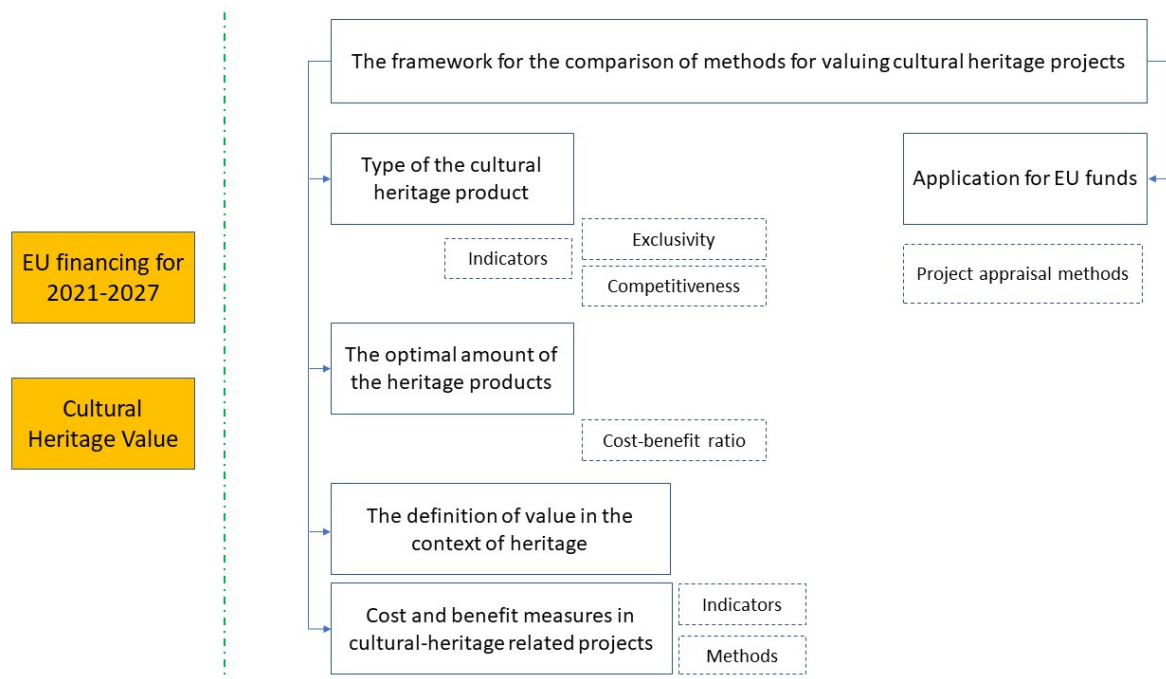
EU financing for 2021-2027

Cultural Heritage Value

The framework for the comparison of methods for valuing cultural heritage projects

Type of the cultural heritage product

Indicators

Exclusivity

Competitiveness

Application for EU funds

Project appraisal methods

The optimal amount of the heritage products

Cost-benefit ratio

The definition of value in the context of heritage

Cost and benefit measures in cultural-heritage related projects

Indicators

Methods